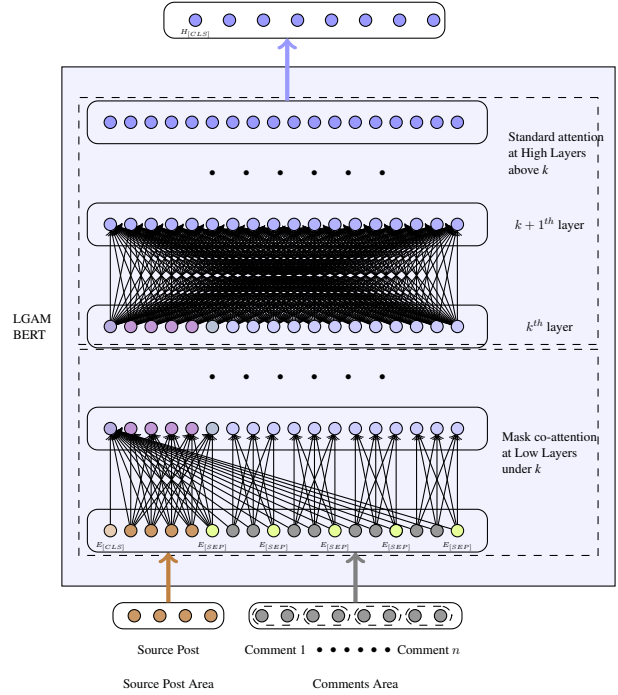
$H_{[CLS]}$

Standard attention at High Layers above $k$

$k+1^{th}$ layer

LGAM BERT

$k^{th}$ layer

Mask co-attention at Low Layers under $k$

$E_{[CLS]}$ $E_{[SEP]}$ $E_{[SEP]}$ $E_{[SEP]}$ $E_{[SEP]}$ $E_{[SEP]}$

Source Post

Comment 1 Comment $n$

Source Post Area

Comments Area